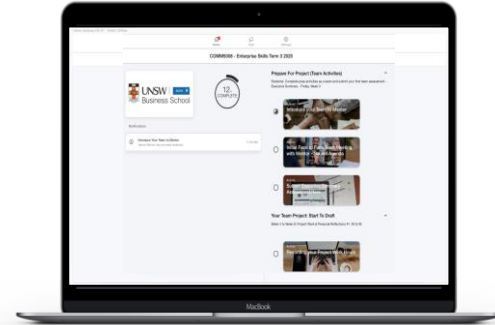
COMM0000 - Enterprise Skills Term 3 2023

UNSW Business School

12% COMPLETE

Notifications

Introduce Your Team to Mentor

Prepare For Project (Team Activities)

Your Team Project: Start To Draft

MacBook